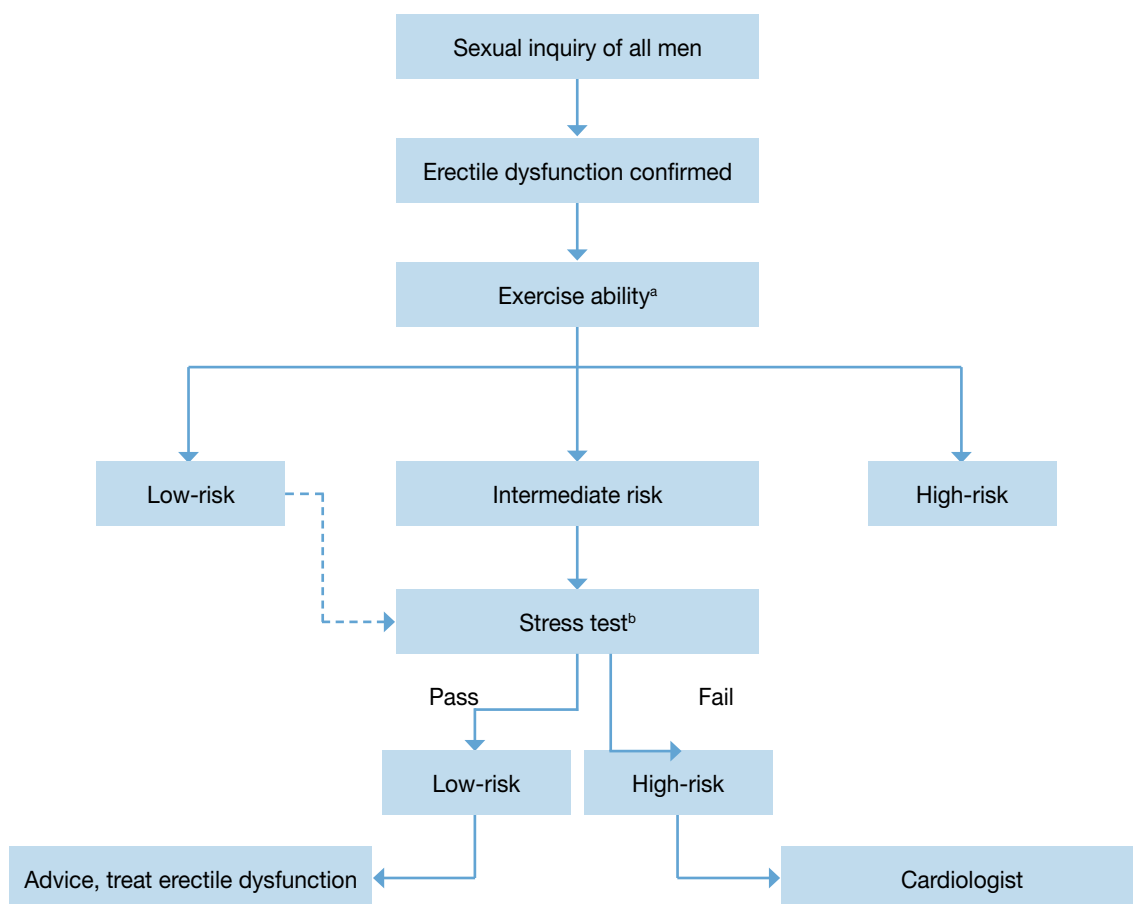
Sexual inquiry of all men

Erectile dysfunction confirmed

Exercise ability$^{a}$

Low-risk

Intermediate risk

High-risk

Stress test$^{b}$

Pass

Fail

Low-risk

High-risk

Advice, treat erectile dysfunction

Cardiologist